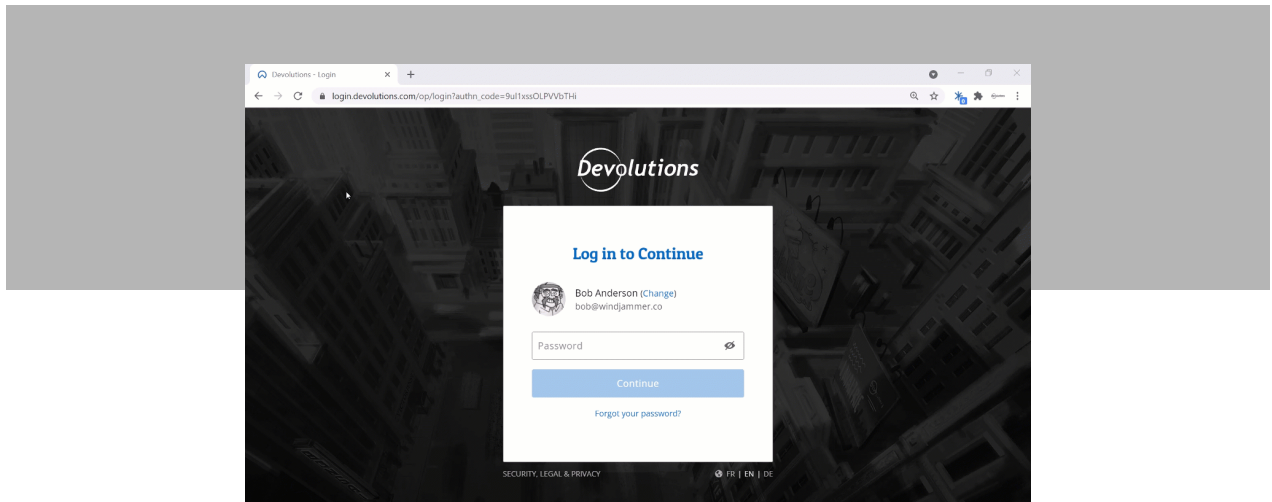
Devolutions - Login

login.devolutions.com/op/login?authn_code=9ul1xssOLPVVbTHi

Devolutions

Log in to Continue

Bob Anderson (Change)
bob@windjammer.co

Password

Continue

Forgot your password?

SECURITY, LEGAL & PRIVACY

FR | EN | DE